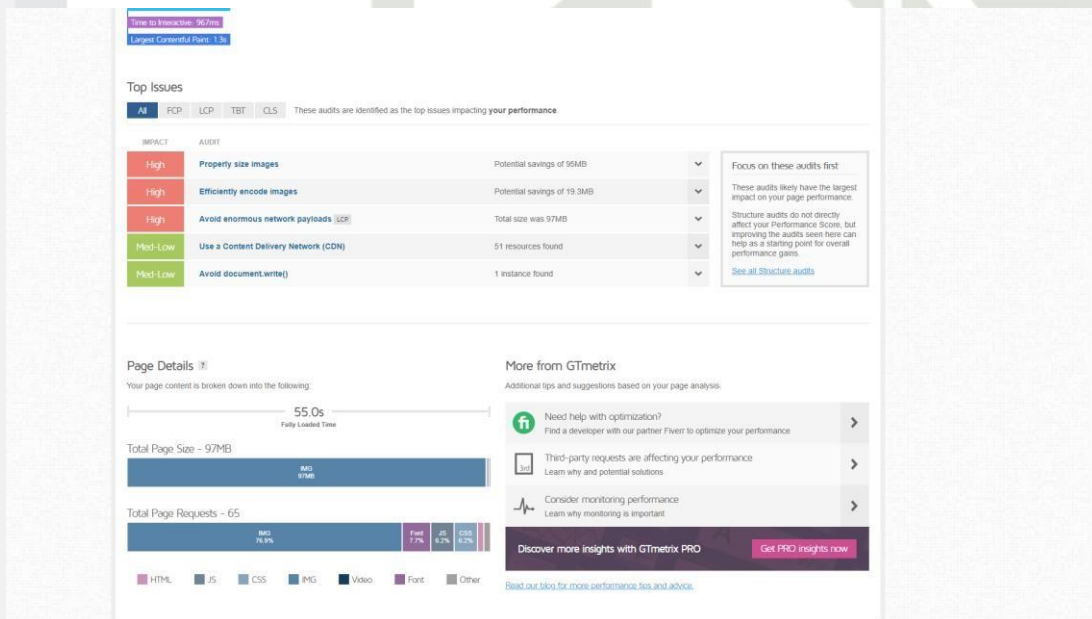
Time to Interactive: 967ms
Largest Contentful Paint: 1.3s

Top Issues

All FCP LCP TBT CLS These audits are identified as the top issues impacting **your performance**

| IMPACT | AUDIT | | |
|---|---|---|---|
| High | Properly size images | Potential savings of 95MB | ⌄ |
| High | Efficiently encode images | Potential savings of 19.3MB | ⌄ |
| High | Avoid enormous network payloads LCP | Total size was 97MB | ⌄ |
| Med-Low | Use a Content Delivery Network (CDN) | 51 resources found | ⌄ |
| Med-Low | Avoid document.write() | 1 instance found | ⌄ |

Focus on these audits first

These audits likely have the largest impact on your page performance.

Structure audits do not directly affect your Performance Score, but improving the audits seen here can help as a starting point for overall performance gains.

See all Structure audits

Page Details ?

Your page content is broken down into the following:

55.0s
Fully Loaded Time

Total Page Size - 97MB

IMG
97MB

Total Page Requests - 65

IMG
76.9%

Font
7.7%

JS
6.2%

CSS
6.2%

HTML JS CSS IMG Video Font Other

More from GTmetrix

Additional tips and suggestions based on your page analysis.

Need help with optimization?
Find a developer with our partner Fiverr to optimize your performance

3rd
Third-party requests are affecting your performance
Learn why and potential solutions

Consider monitoring performance
Learn why monitoring is important

Discover more insights with GTmetrix PRO
Get PRO insights now

Read our blog for more performance tips and advice.